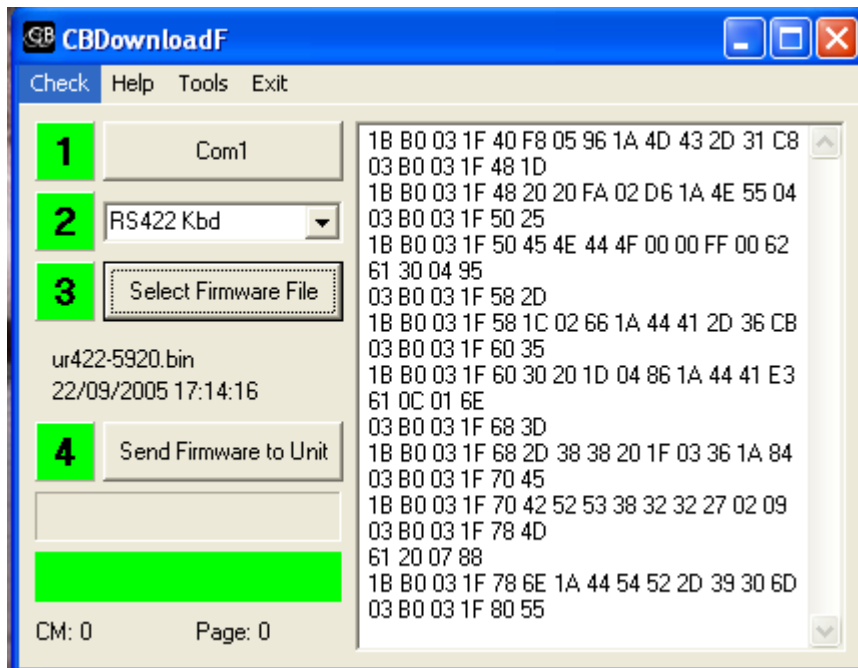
CB CBDownloadF

Check Help Tools Exit

1 Com1

2 RS422 Kbd

3 Select Firmware File

ur422-5920.bin
22/09/2005 17:14:16

4 Send Firmware to Unit

CM: 0 Page: 0

1B B0 03 1F 40 F8 05 96 1A 4D 43 2D 31 C8
03 B0 03 1F 48 1D
1B B0 03 1F 48 20 20 FA 02 D6 1A 4E 55 04
03 B0 03 1F 50 25
1B B0 03 1F 50 45 4E 44 4F 00 00 FF 00 62
61 30 04 95
03 B0 03 1F 58 2D
1B B0 03 1F 58 1C 02 66 1A 44 41 2D 36 CB
03 B0 03 1F 60 35
1B B0 03 1F 60 30 20 1D 04 86 1A 44 41 E3
61 0C 01 6E
03 B0 03 1F 68 3D
1B B0 03 1F 68 2D 38 38 20 1F 03 36 1A 84
03 B0 03 1F 70 45
1B B0 03 1F 70 42 52 53 38 32 32 27 02 09
03 B0 03 1F 78 4D
61 20 07 88
1B B0 03 1F 78 6E 1A 44 54 52 2D 39 30 6D
03 B0 03 1F 80 55